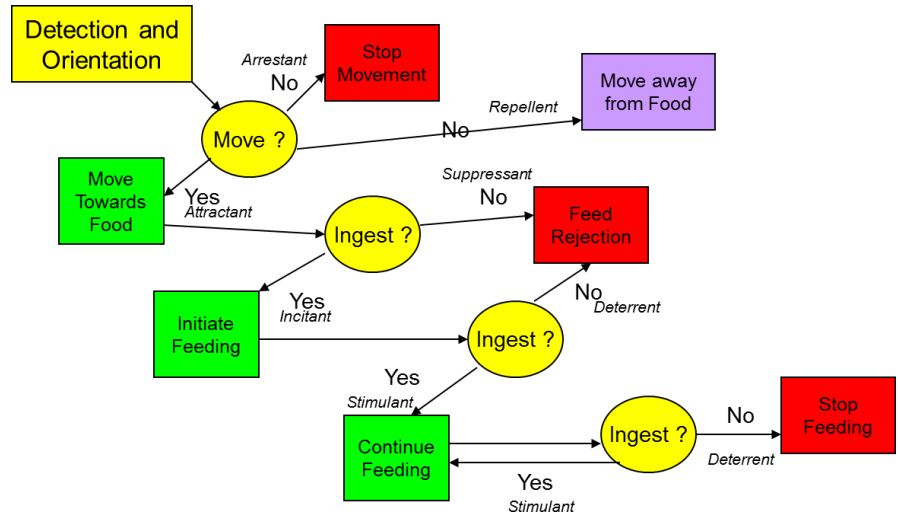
Detection and Orientation

Arrestant
No

Stop Movement

Move ?

Repellent
No

Move away from Food

Move Towards Food

Yes
Attractant

Suppressant
No

Ingest ?

Feed Rejection

Yes
Incitant

Initiate Feeding

No
Deterrent

Ingest ?

Yes
Stimulant

Continue Feeding

Ingest ?

No
Deterrent

Stop Feeding

Yes
Stimulant